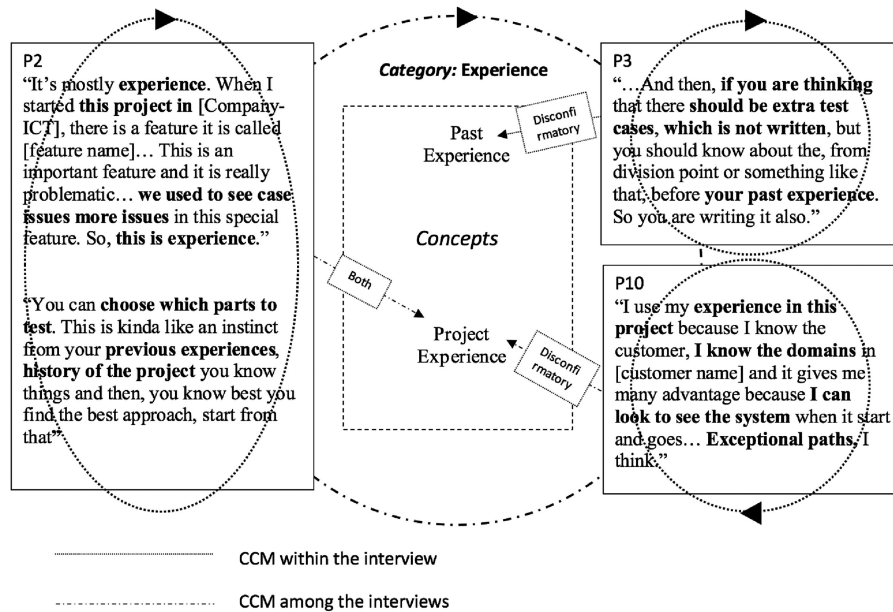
P2
"It's mostly **experience**. When I started **this project in** [Company-ICT], there is a feature it is called [feature name]… This is an important feature and it is really problematic… **we used to see case issues more issues** in this special feature. So, **this is experience**."

"You can **choose which parts to test**. This is kinda like an instinct from your **previous experiences**, **history of the project** you know things and then, you know best you find the best approach, start from that"

*Category:* **Experience**

Past Experience

*Concepts*

Project Experience

Disconfirmatory

Both

Disconfirmatory

P3
"…And then, **if you are thinking** that there **should be extra test cases, which is not written**, but you should know about the, from division point or something like that, before **your past experience**. So you are writing it also."

P10
"I use my **experience in this project** because I know the customer, **I know the domains** in [customer name] and it gives me many advantage because **I can look to see the system** when it start and goes… **Exceptional paths**, I think."

CCM within the interview

CCM among the interviews